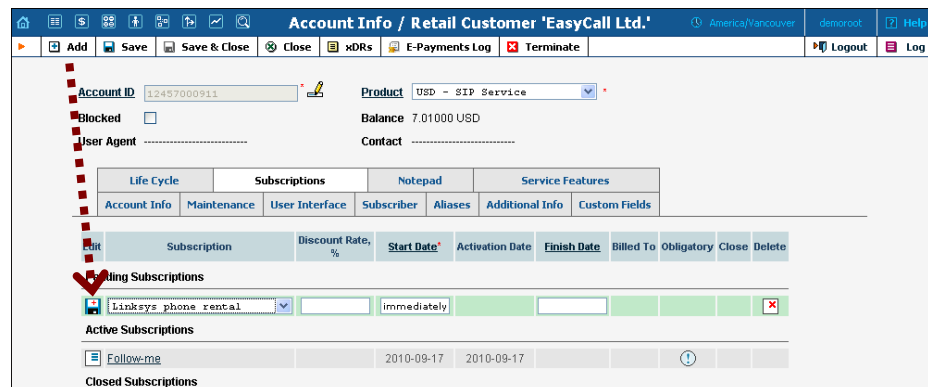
Account Info / Retail Customer 'EasyCall Ltd.'

America/Vancouver | demoroot | Help

Add | Save | Save & Close | Close | xDRs | E-Payments Log | Terminate | Logout | Log

Account ID 12457000911 *

Product USD - SIP Service *

Blocked

Balance 7.01000 USD

User Agent ----------------------------

Contact ----------------------------

| Life Cycle | Subscriptions | Notepad | Service Features |
|---|---|---|---|

| Account Info | Maintenance | User Interface | Subscriber | Aliases | Additional Info | Custom Fields |
|---|---|---|---|---|---|---|

| Edit | Subscription | Discount Rate, % | Start Date* | Activation Date | Finish Date | Billed To | Obligatory | Close | Delete |
|---|---|---|---|---|---|---|---|---|---|
| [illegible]ding Subscriptions | | | | | | | | | |
| | Linksys phone rental | | immediately | | | | | | |
| Active Subscriptions | | | | | | | | | |
| | Follow-me | | 2010-09-17 | 2010-09-17 | | | | | |

Closed Subscriptions